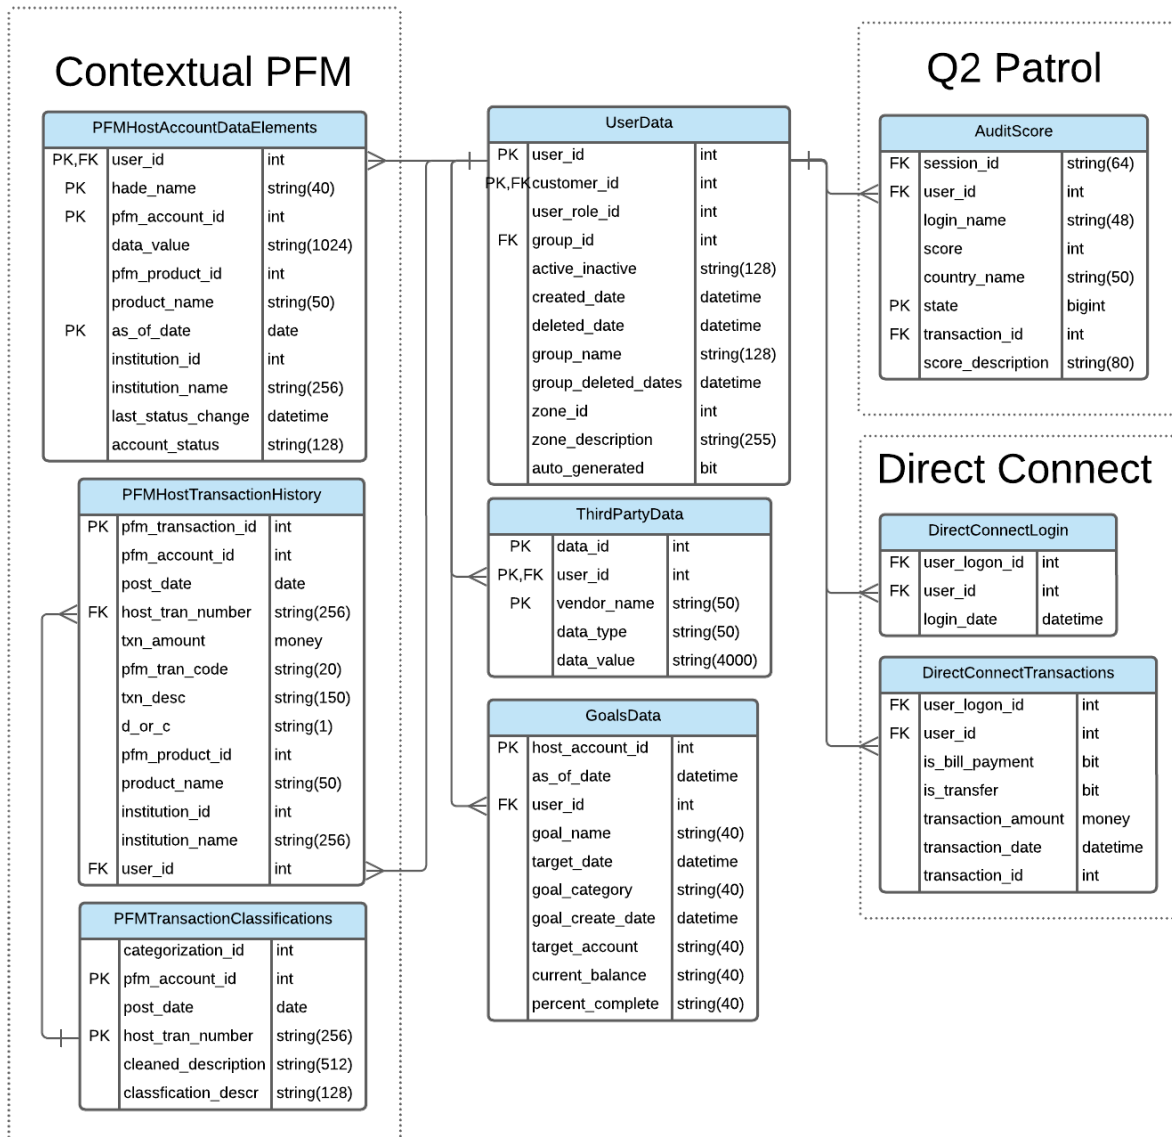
Contextual PFM

PFMHostAccountDataElements

| | | |
|---|---|---|
| PK,FK | user_id | int |
| PK | hade_name | string(40) |
| PK | pfm_account_id | int |
| | data_value | string(1024) |
| | pfm_product_id | int |
| | product_name | string(50) |
| PK | as_of_date | date |
| | institution_id | int |
| | institution_name | string(256) |
| | last_status_change | datetime |
| | account_status | string(128) |

PFMHostTransactionHistory

| | | |
|---|---|---|
| PK | pfm_transaction_id | int |
| | pfm_account_id | int |
| | post_date | date |
| FK | host_tran_number | string(256) |
| | txn_amount | money |
| | pfm_tran_code | string(20) |
| | txn_desc | string(150) |
| | d_or_c | string(1) |
| | pfm_product_id | int |
| | product_name | string(50) |
| | institution_id | int |
| | institution_name | string(256) |
| FK | user_id | int |

PFMTransactionClassifications

| | | |
|---|---|---|
| | categorization_id | int |
| PK | pfm_account_id | int |
| | post_date | date |
| PK | host_tran_number | string(256) |
| | cleaned_description | string(512) |
| | classfication_descr | string(128) |

UserData

| | | |
|---|---|---|
| PK | user_id | int |
| PK,FK | customer_id | int |
| | user_role_id | int |
| FK | group_id | int |
| | active_inactive | string(128) |
| | created_date | datetime |
| | deleted_date | datetime |
| | group_name | string(128) |
| | group_deleted_dates | datetime |
| | zone_id | int |
| | zone_description | string(255) |
| | auto_generated | bit |

ThirdPartyData

| | | |
|---|---|---|
| PK | data_id | int |
| PK,FK | user_id | int |
| PK | vendor_name | string(50) |
| | data_type | string(50) |
| | data_value | string(4000) |

GoalsData

| | | |
|---|---|---|
| PK | host_account_id | int |
| | as_of_date | datetime |
| FK | user_id | int |
| | goal_name | string(40) |
| | target_date | datetime |
| | goal_category | string(40) |
| | goal_create_date | datetime |
| | target_account | string(40) |
| | current_balance | string(40) |
| | percent_complete | string(40) |

Q2 Patrol

AuditScore

| | | |
|---|---|---|
| FK | session_id | string(64) |
| FK | user_id | int |
| | login_name | string(48) |
| | score | int |
| | country_name | string(50) |
| PK | state | bigint |
| FK | transaction_id | int |
| | score_description | string(80) |

Direct Connect

DirectConnectLogin

| | | |
|---|---|---|
| FK | user_logon_id | int |
| FK | user_id | int |
| | login_date | datetime |

DirectConnectTransactions

| | | |
|---|---|---|
| FK | user_logon_id | int |
| FK | user_id | int |
| | is_bill_payment | bit |
| | is_transfer | bit |
| | transaction_amount | money |
| | transaction_date | datetime |
| | transaction_id | int |